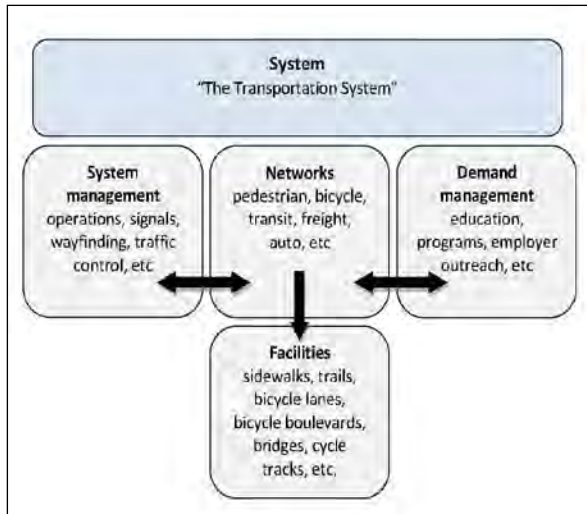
System
"The Transportation System"

System management
operations, signals, wayfinding, traffic control, etc

Networks
pedestrian, bicycle, transit, freight, auto, etc

Demand management
education, programs, employer outreach, etc

Facilities
sidewalks, trails, bicycle lanes, bicycle boulevards, bridges, cycle tracks, etc.